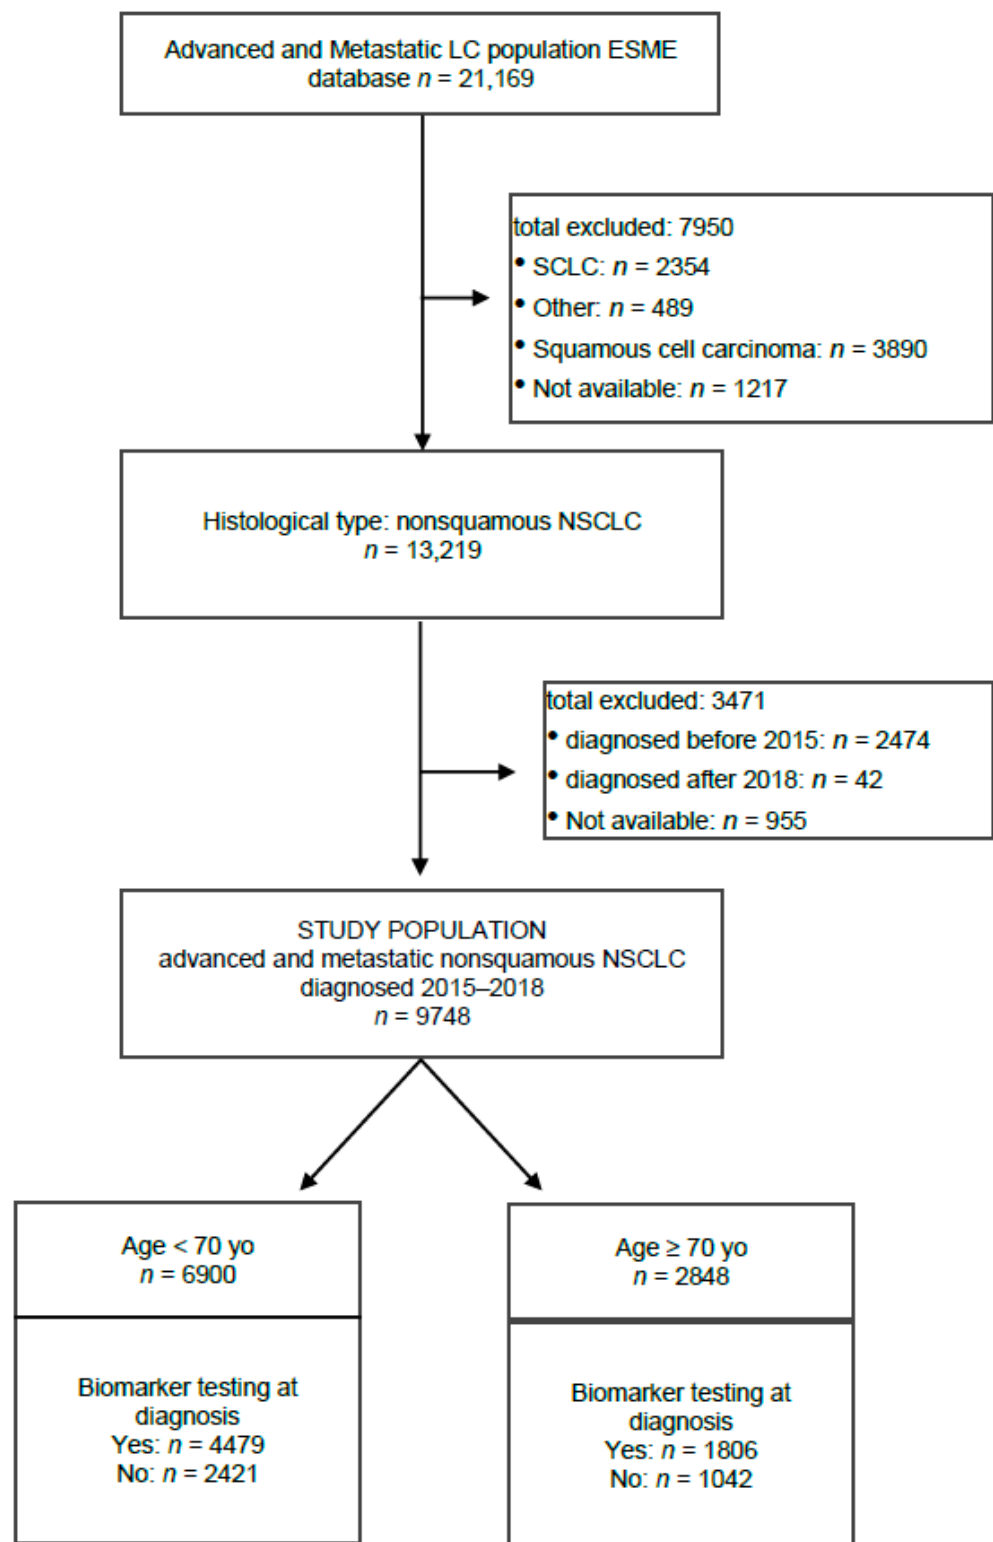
Advanced and Metastatic LC population ESME database $n$ = 21,169

total excluded: 7950
• SCLC: $n$ = 2354
• Other: $n$ = 489
• Squamous cell carcinoma: $n$ = 3890
• Not available: $n$ = 1217

Histological type: nonsquamous NSCLC
$n$ = 13,219

total excluded: 3471
• diagnosed before 2015: $n$ = 2474
• diagnosed after 2018: $n$ = 42
• Not available: $n$ = 955

STUDY POPULATION
advanced and metastatic nonsquamous NSCLC
diagnosed 2015–2018
$n$ = 9748

Age < 70 yo
$n$ = 6900

Biomarker testing at diagnosis
Yes: $n$ = 4479
No: $n$ = 2421

Age ≥ 70 yo
$n$ = 2848

Biomarker testing at diagnosis
Yes: $n$ = 1806
No: $n$ = 1042